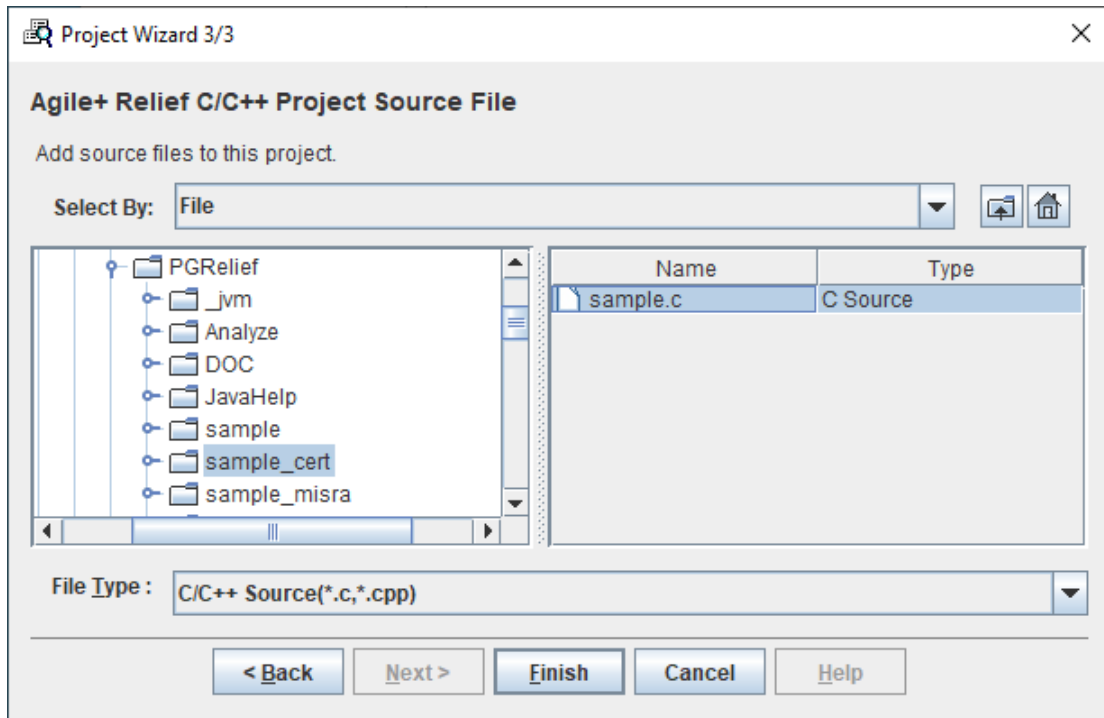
Project Wizard 3/3

Agile+ Relief C/C++ Project Source File

Add source files to this project.

Select By: File

PGRelief
_jvm
Analyze
DOC
JavaHelp
sample
sample_cert
sample_misra

| Name | Type |
|---|---|
| sample.c | C Source |

File Type : C/C++ Source(*.c,*.cpp)

< Back | Next > | Finish | Cancel | Help